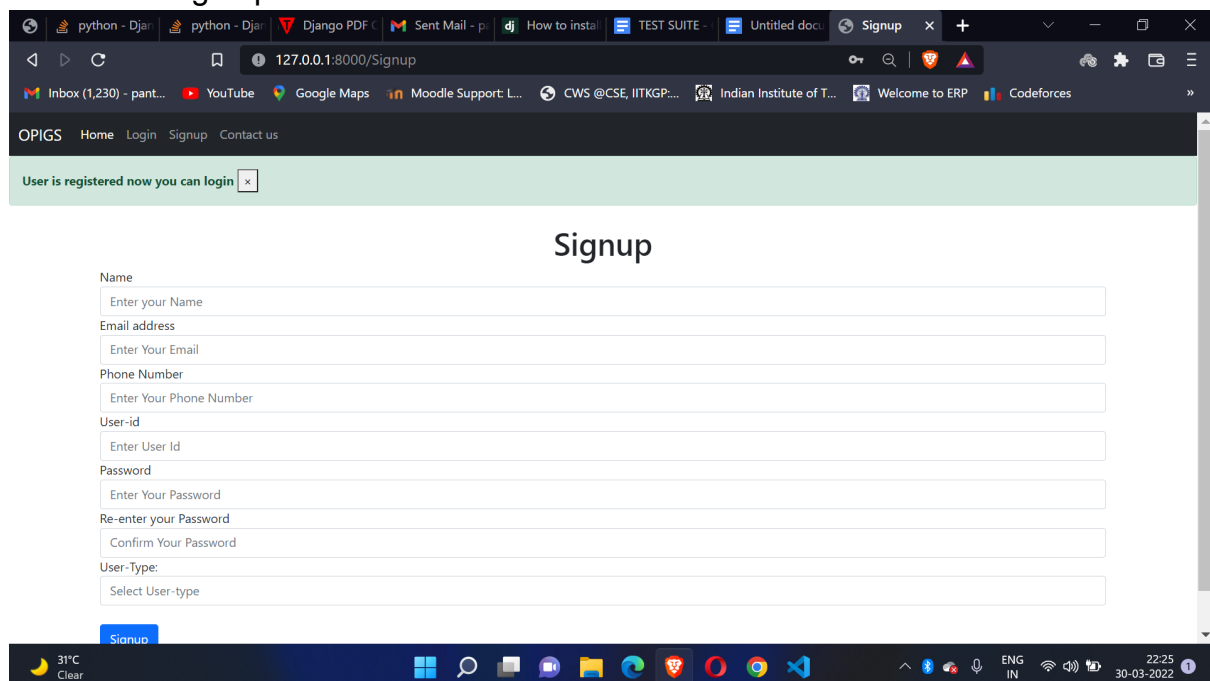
python - Djan
python - Djan
Django PDF C
Sent Mail - p
How to instal
TEST SUITE -
Untitled docu
Signup

127.0.0.1:8000/Signup

Inbox (1,230) - pant...
YouTube
Google Maps
Moodle Support: L...
CWS @CSE, IITKGP:...
Indian Institute of T...
Welcome to ERP
Codeforces

OPIGS Home Login Signup Contact us

User is registered now you can login ×

Signup

Name
Enter your Name
Email address
Enter Your Email
Phone Number
Enter Your Phone Number
User-id
Enter User Id
Password
Enter Your Password
Re-enter your Password
Confirm Your Password
User-Type:
Select User-type

Signup

31°C
Clear

ENG
IN

22:25
30-03-2022
1